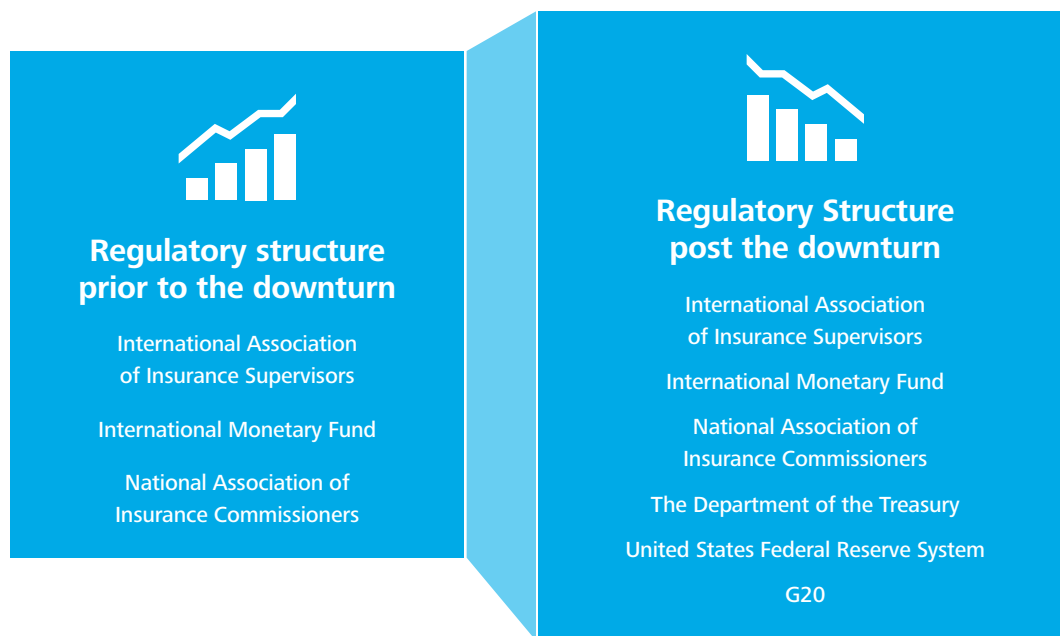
Regulatory structure prior to the downturn

International Association of Insurance Supervisors

International Monetary Fund

National Association of Insurance Commissioners

Regulatory Structure post the downturn

International Association of Insurance Supervisors

International Monetary Fund

National Association of Insurance Commissioners

The Department of the Treasury

United States Federal Reserve System

G20